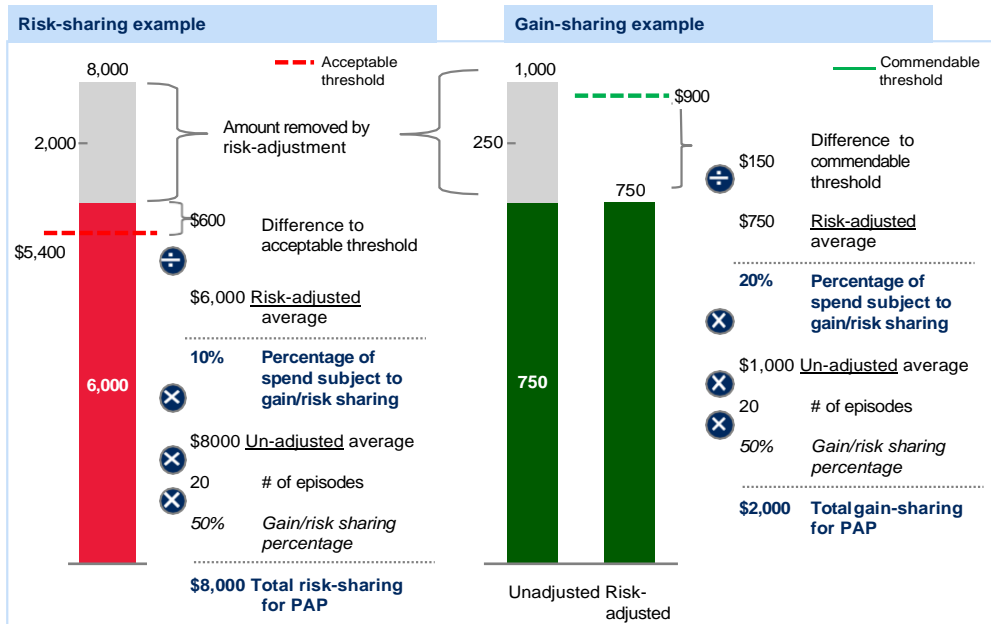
Risk-sharing example

Acceptable threshold

8,000

2,000

Amount removed by risk-adjustment

$600 Difference to acceptable threshold

$5,400

÷

$6,000 Risk-adjusted average

10% Percentage of spend subject to gain/risk sharing

6,000

×

$8000 Un-adjusted average

×

20 # of episodes

×

50% Gain/risk sharing percentage

$8,000 Total risk-sharing for PAP

Gain-sharing example

Commendable threshold

1,000

$900

250

750

÷

$150 Difference to commendable threshold

$750 Risk-adjusted average

20% Percentage of spend subject to gain/risk sharing

×

750

$1,000 Un-adjusted average

×

20 # of episodes

×

50% Gain/risk sharing percentage

$2,000 Total gain-sharing for PAP

Unadjusted Risk-adjusted